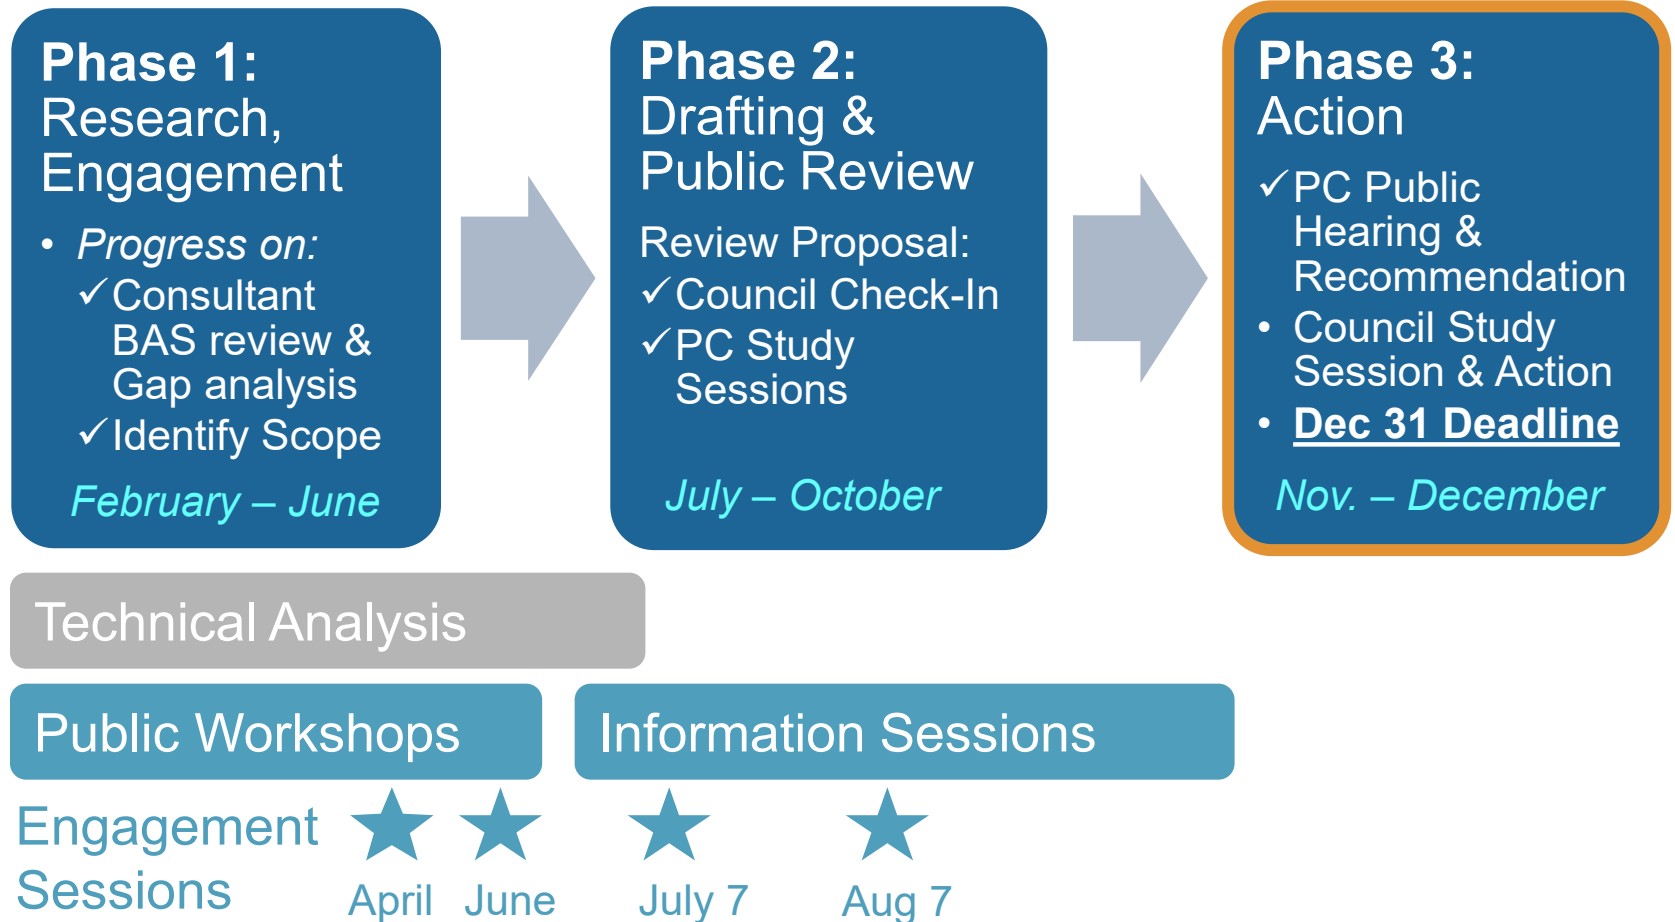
**Phase 1:**
Research, Engagement

- *Progress on:*
  ✓Consultant BAS review & Gap analysis
  ✓Identify Scope

*February – June*

**Phase 2:**
Drafting & Public Review

Review Proposal:
✓Council Check-In
✓PC Study Sessions

*July – October*

**Phase 3:**
Action

✓PC Public Hearing & Recommendation
- Council Study Session & Action
- **Dec 31 Deadline**

*Nov. – December*

Technical Analysis

Public Workshops

Information Sessions

Engagement Sessions

April June July 7 Aug 7